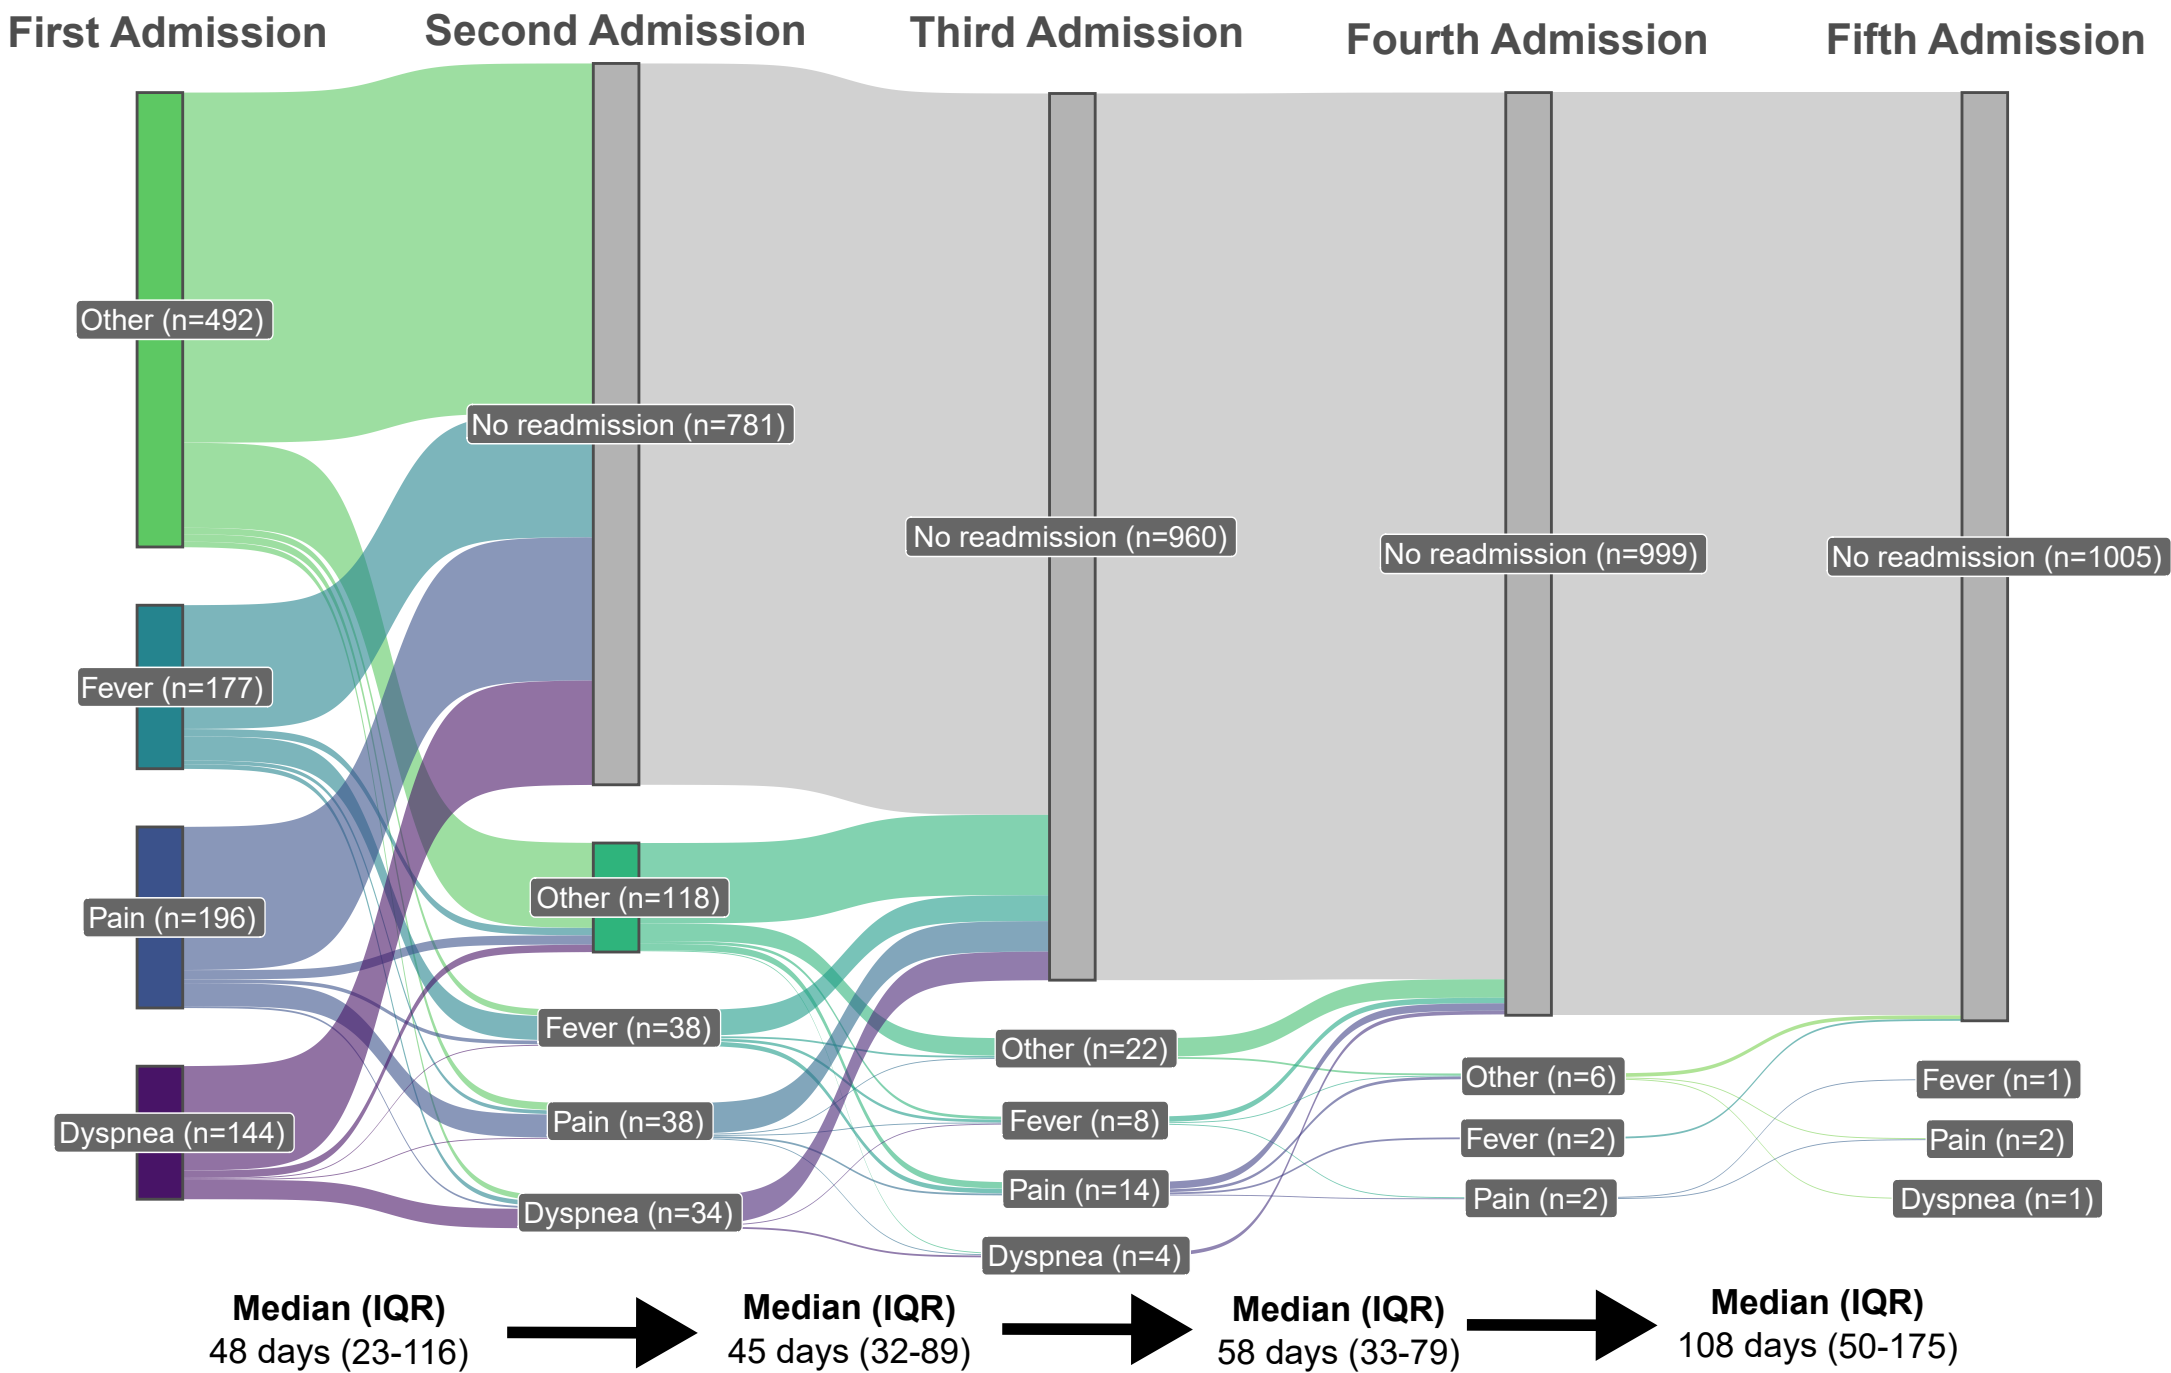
First Admission
Second Admission
Third Admission
Fourth Admission
Fifth Admission

Other (n=492)
Fever (n=177)
Pain (n=196)
Dyspnea (n=144)

No readmission (n=781)
Other (n=118)
Fever (n=38)
Pain (n=38)
Dyspnea (n=34)

No readmission (n=960)
Other (n=22)
Fever (n=8)
Pain (n=14)
Dyspnea (n=4)

No readmission (n=999)
Other (n=6)
Fever (n=2)
Pain (n=2)

No readmission (n=1005)
Fever (n=1)
Pain (n=2)
Dyspnea (n=1)

Median (IQR)
48 days (23-116)

Median (IQR)
45 days (32-89)

Median (IQR)
58 days (33-79)

Median (IQR)
108 days (50-175)